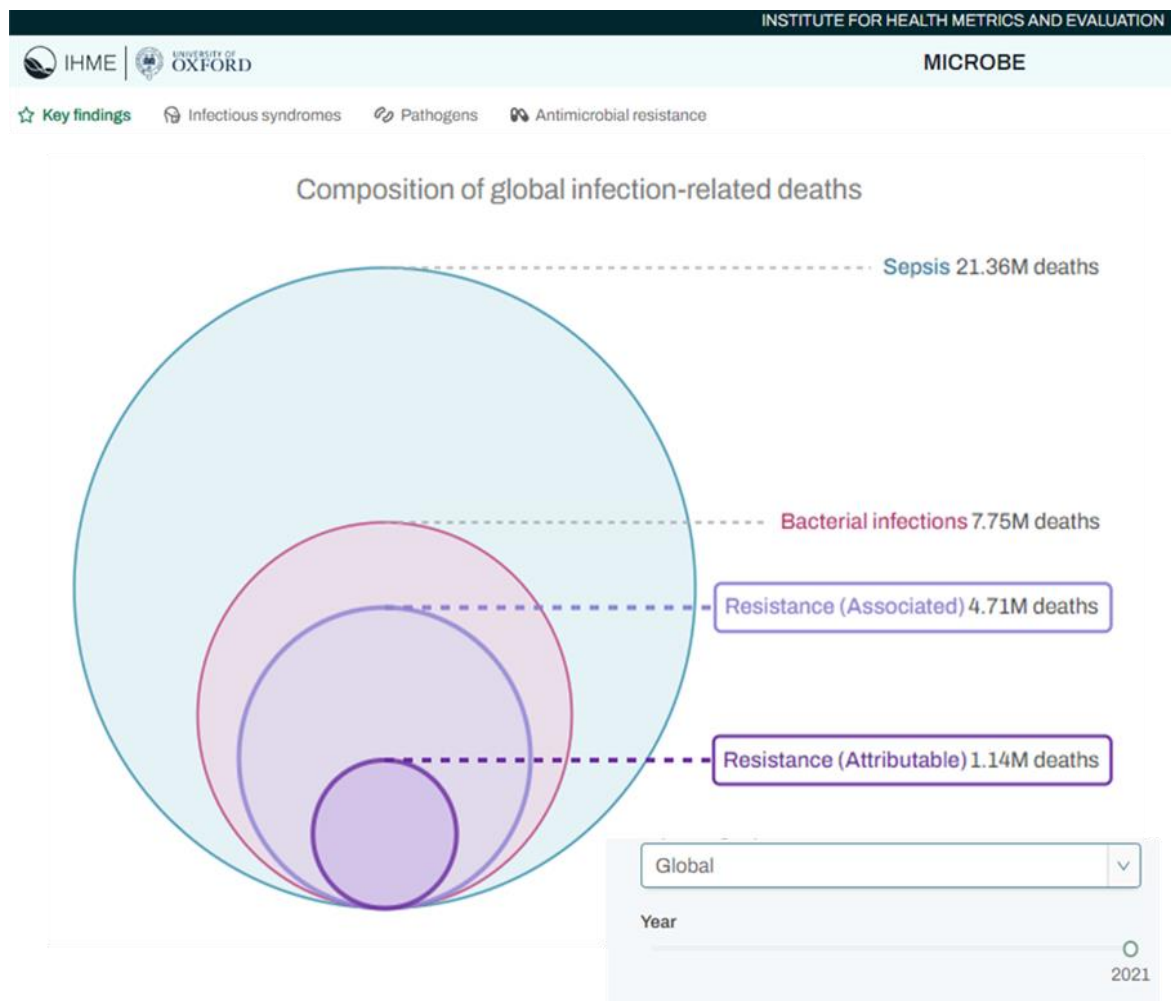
INSTITUTE FOR HEALTH METRICS AND EVALUATION

IHME | UNIVERSITY OF OXFORD

MICROBE

Key findings Infectious syndromes Pathogens Antimicrobial resistance

Composition of global infection-related deaths

Sepsis 21.36M deaths

Bacterial infections 7.75M deaths

Resistance (Associated) 4.71M deaths

Resistance (Attributable) 1.14M deaths

Global

Year

2021